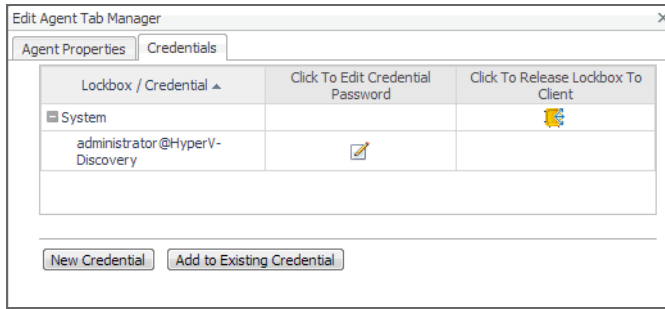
Edit Agent Tab Manager

×

Agent Properties | Credentials

| Lockbox / Credential ▲ | Click To Edit Credential Password | Click To Release Lockbox To Client |
|---|---|---|
| System | | |
| administrator@HyperV-Discovery | | |

New Credential | Add to Existing Credential